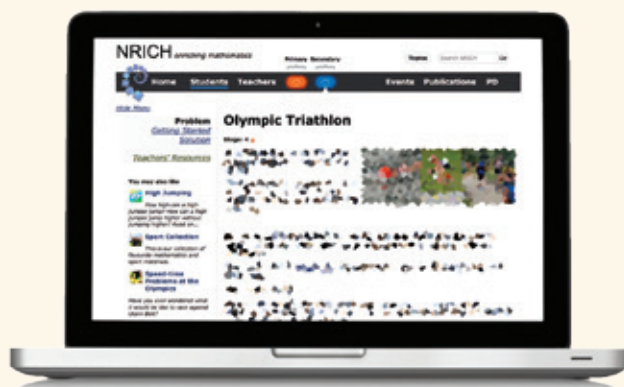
NRICH enriching mathematics

Primary Secondary

Register Search NRICH Go

Home Students Teachers Events Publications PD

Hide Menu

Problem
Getting Started
Solution

Teachers' Resources

You may also like

High Jumping

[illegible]

Sport Collection

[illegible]

Speed-time Problems at the Olympics

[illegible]

Olympic Triathlon

Stage: 4

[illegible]